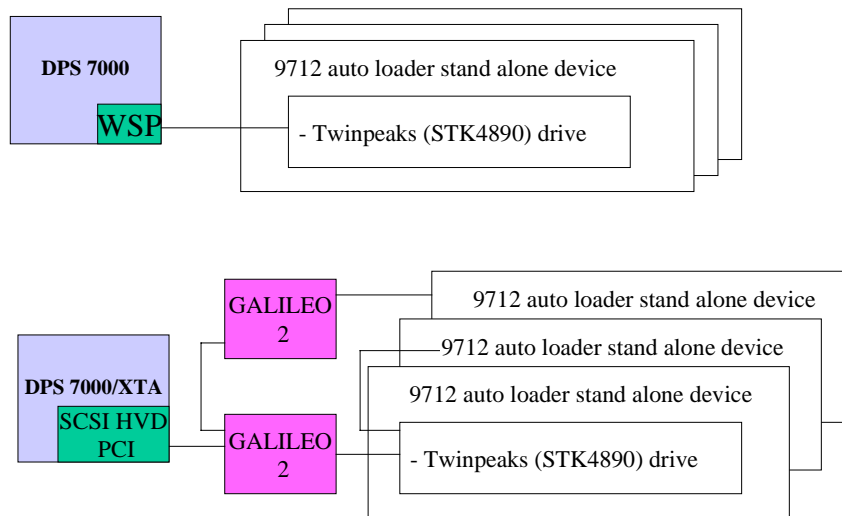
DPS 7000

WSP

9712 auto loader stand alone device

- Twinpeaks (STK4890) drive

GALILEO 2

9712 auto loader stand alone device

9712 auto loader stand alone device

9712 auto loader stand alone device

DPS 7000/XTA

SCSI HVD PCI

GALILEO 2

- Twinpeaks (STK4890) drive